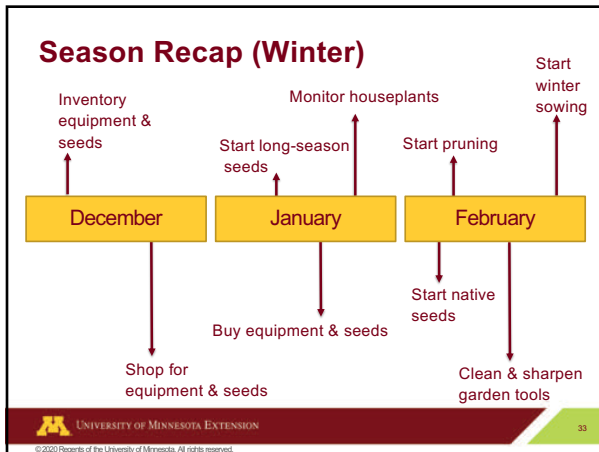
Season Recap (Winter)

Inventory equipment & seeds

December

Shop for equipment & seeds

Start long-season seeds

Monitor houseplants

January

Buy equipment & seeds

Start pruning

Start winter sowing

February

Start native seeds

Clean & sharpen garden tools

University of Minnesota Extension

33

© 2020 Regents of the University of Minnesota. All rights reserved.